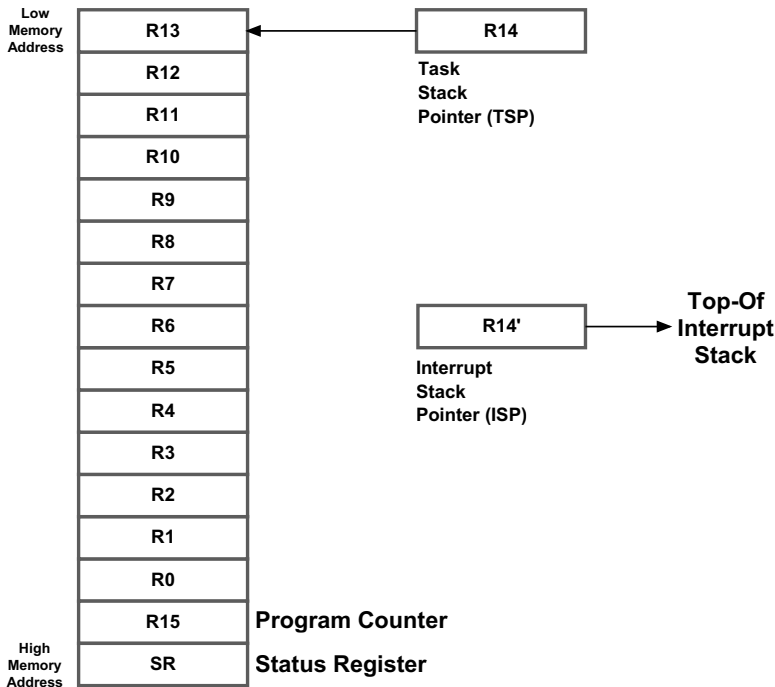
Low Memory Address

R13
R12
R11
R10
R9
R8
R7
R6
R5
R4
R3
R2
R1
R0
R15
SR

High Memory Address

R14
Task Stack Pointer (TSP)

R14'
Interrupt Stack Pointer (ISP)

Top-Of Interrupt Stack

Program Counter
Status Register